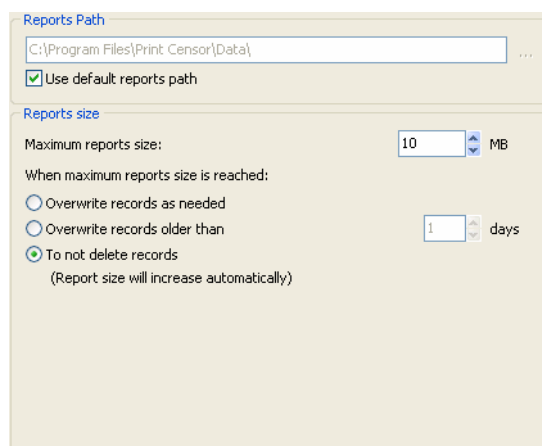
Reports Path

C:\Program Files\Print Censor\Data\

...

Use default reports path

Reports size

Maximum reports size: 10 MB

When maximum reports size is reached:

Overwrite records as needed

Overwrite records older than 1 days

To not delete records

(Report size will increase automatically)